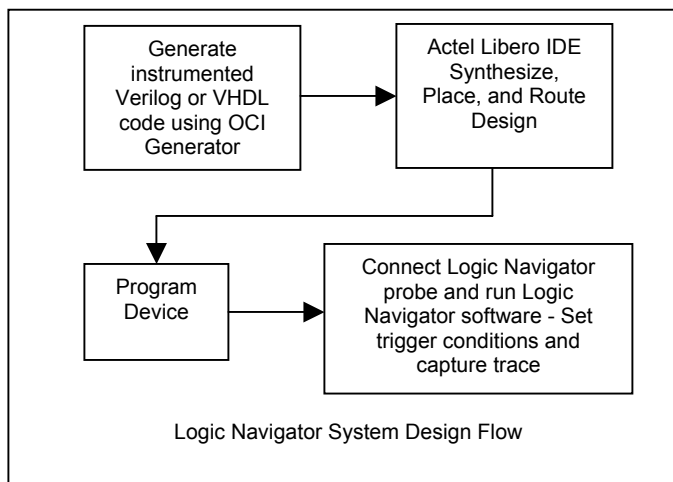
Generate instrumented Verilog or VHDL code using OCI Generator

Actel Libero IDE Synthesize, Place, and Route Design

Program Device

Connect Logic Navigator probe and run Logic Navigator software - Set trigger conditions and capture trace

Logic Navigator System Design Flow